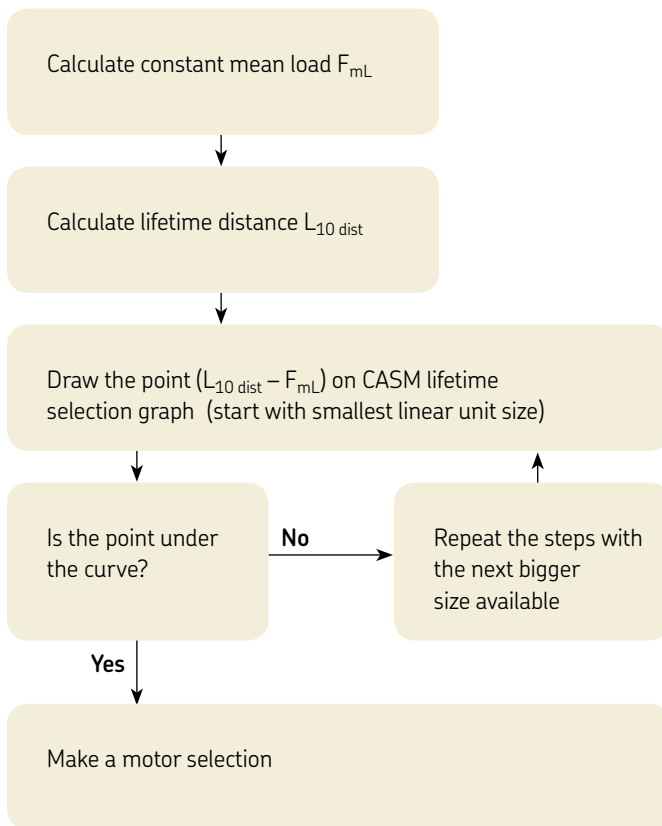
Calculate constant mean load $F_{mL}$

Calculate lifetime distance $L_{10\ dist}$

Draw the point ($L_{10\ dist} – F_{mL}$) on CASM lifetime selection graph (start with smallest linear unit size)

Is the point under the curve?

No

Repeat the steps with the next bigger size available

Yes

Make a motor selection